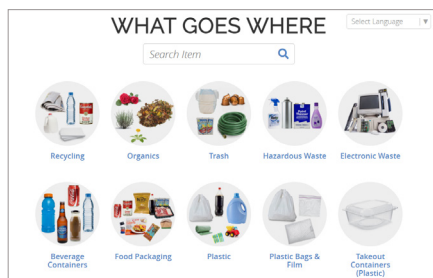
WHAT GOES WHERE

Select Language

Search Item

Recycling

Organics

Trash

Hazardous Waste

Electronic Waste

Beverage Containers

Food Packaging

Plastic

Plastic Bags & Film

Takeout Containers (Plastic)